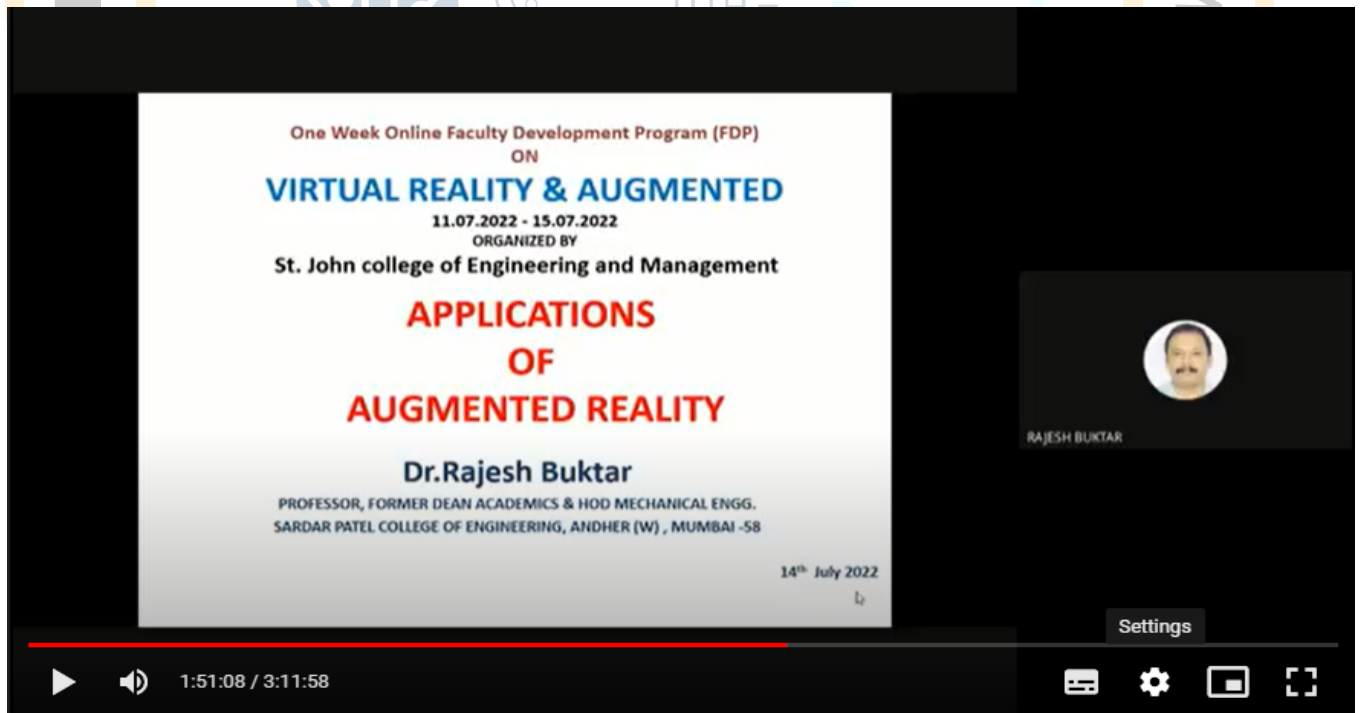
One Week Online Faculty Development Program (FDP)
ON
VIRTUAL REALITY & AUGMENTED
11.07.2022 - 15.07.2022
ORGANIZED BY
St. John college of Engineering and Management

APPLICATIONS
OF
AUGMENTED REALITY

Dr.Rajesh Buktar
PROFESSOR, FORMER DEAN ACADEMICS & HOD MECHANICAL ENGG.
SARDAR PATEL COLLEGE OF ENGINEERING, ANDHER (W) , MUMBAI -58

$14^{th}$ July 2022

RAJESH BUKTAR

Settings

1:51:08 / 3:11:58